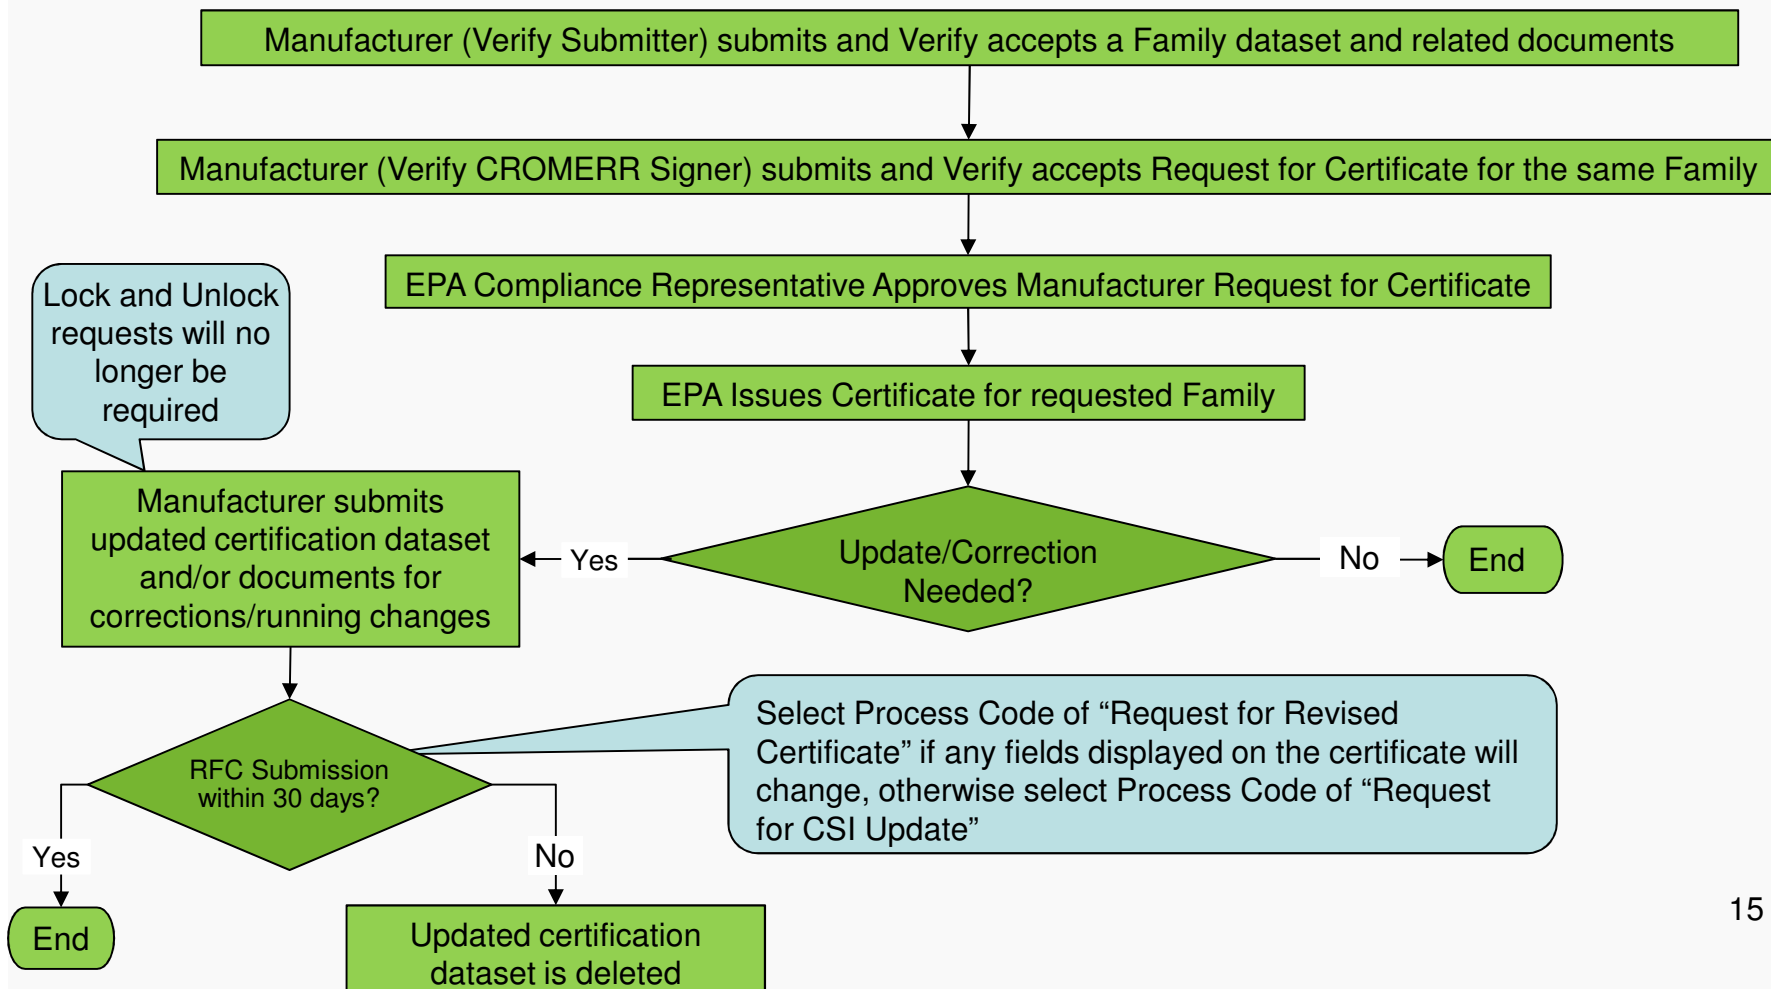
Manufacturer (Verify Submitter) submits and Verify accepts a Family dataset and related documents

Manufacturer (Verify CROMERR Signer) submits and Verify accepts Request for Certificate for the same Family

EPA Compliance Representative Approves Manufacturer Request for Certificate

EPA Issues Certificate for requested Family

Lock and Unlock requests will no longer be required

Manufacturer submits updated certification dataset and/or documents for corrections/running changes

Yes

Update/Correction Needed?

No

End

Select Process Code of “Request for Revised Certificate” if any fields displayed on the certificate will change, otherwise select Process Code of “Request for CSI Update”

RFC Submission within 30 days?

Yes

No

End

Updated certification dataset is deleted

15